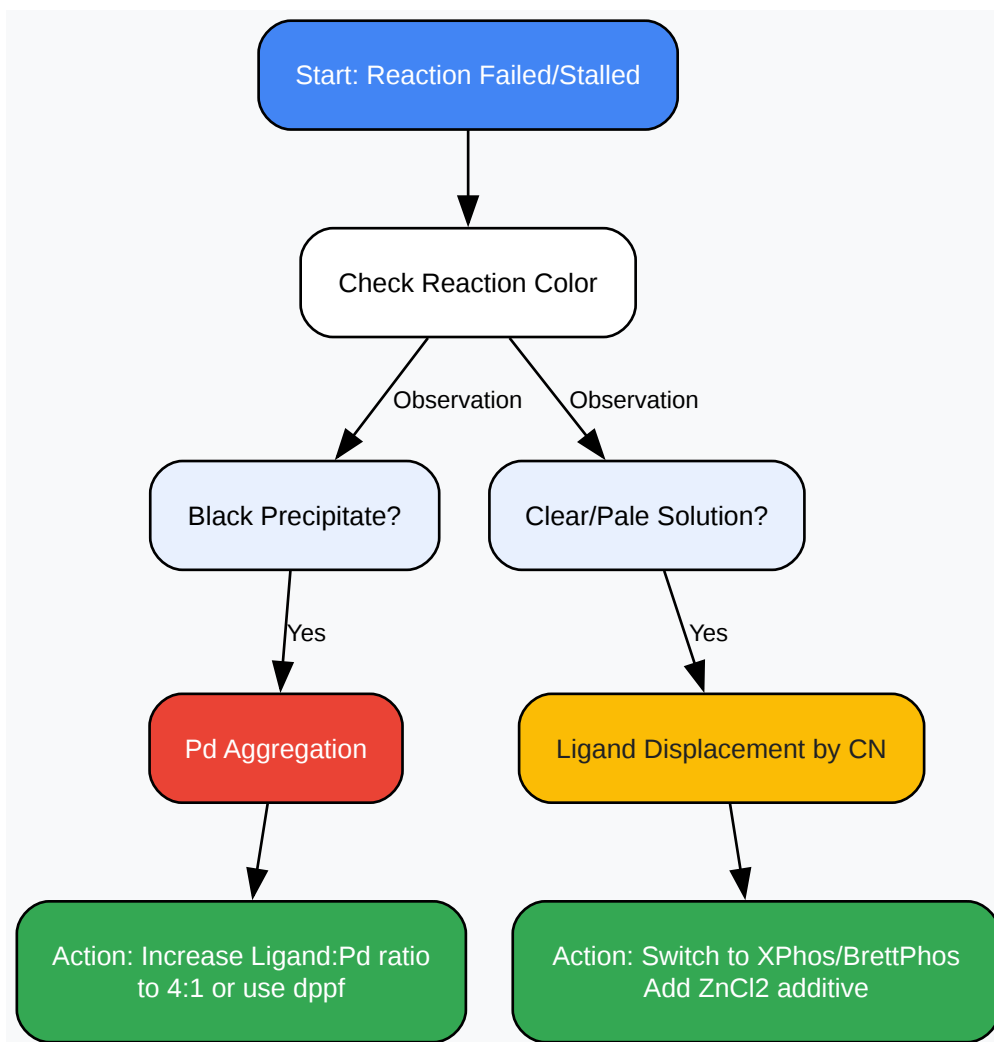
Start: Reaction Failed/Stalled

Check Reaction Color

Observation

Observation

Black Precipitate?

Clear/Pale Solution?

Yes

Yes

Pd Aggregation

Ligand Displacement by CN

Action: Increase Ligand:Pd ratio to 4:1 or use dppf

Action: Switch to XPhos/BrettPhos Add ZnCl2 additive